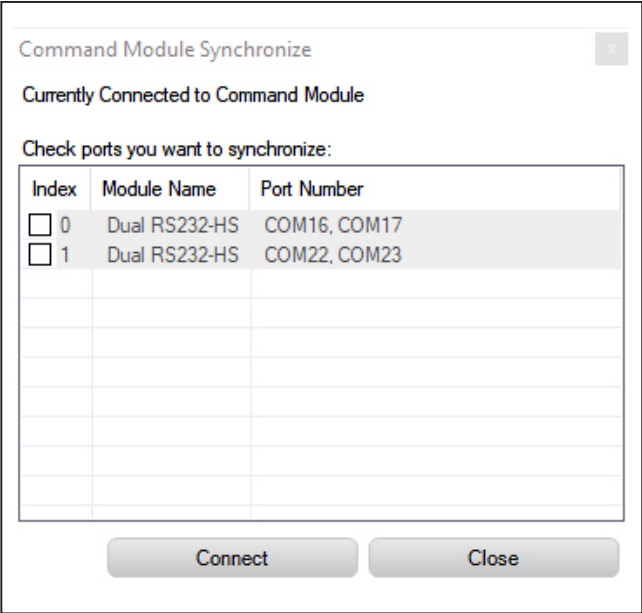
Command Module Synchronize

x

Currently Connected to Command Module

Check ports you want to synchronize:

| Index | Module Name | Port Number |
|---|---|---|
| ☐ 0 | Dual RS232-HS | COM16, COM17 |
| ☐ 1 | Dual RS232-HS | COM22, COM23 |

Connect

Close